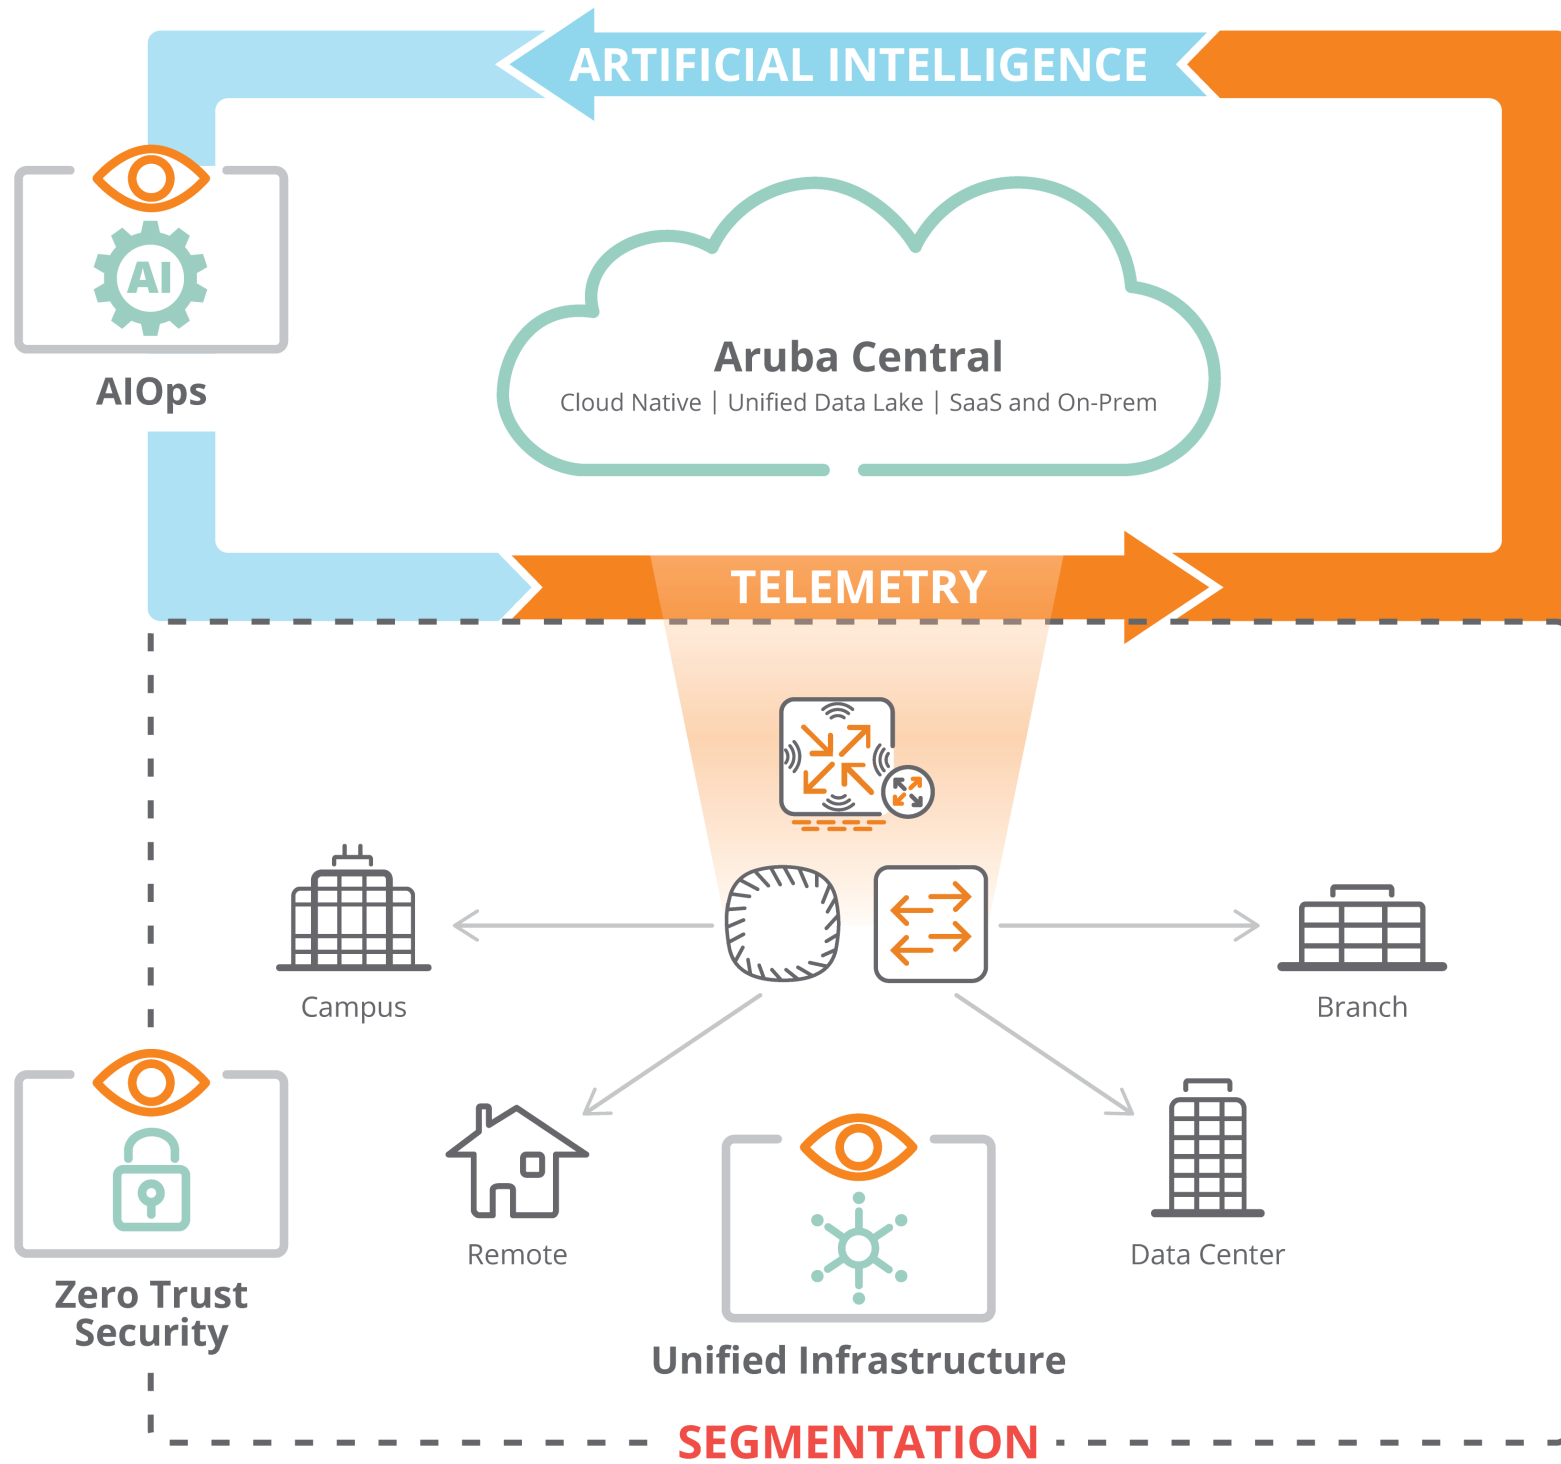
ARTIFICIAL INTELLIGENCE

AI

AIOps

Aruba Central

Cloud Native | Unified Data Lake | SaaS and On-Prem

TELEMETRY

Campus

Branch

Remote

Data Center

Zero Trust Security

Unified Infrastructure

SEGMENTATION